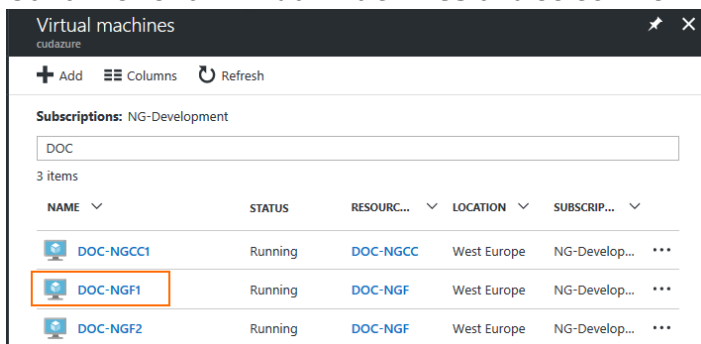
Virtual machines
cudazure

Add  Columns  Refresh

Subscriptions: NG-Development

DOC

3 items

| NAME | STATUS | RESOURC... | LOCATION | SUBSCRIP... | |
|---|---|---|---|---|---|
| DOC-NGCC1 | Running | DOC-NGCC | West Europe | NG-Develop... | ••• |
| DOC-NGF1 | Running | DOC-NGF | West Europe | NG-Develop... | ••• |
| DOC-NGF2 | Running | DOC-NGF | West Europe | NG-Develop... | ••• |